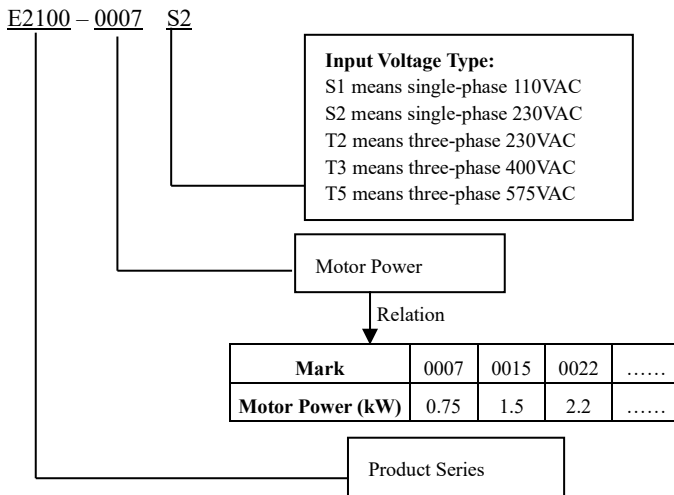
E2100 – 0007 S2

**Input Voltage Type:**
S1 means single-phase 110VAC
S2 means single-phase 230VAC
T2 means three-phase 230VAC
T3 means three-phase 400VAC
T5 means three-phase 575VAC

Motor Power

Relation

| Mark | 0007 | 0015 | 0022 | …… |
|---|---|---|---|---|
| Motor Power (kW) | 0.75 | 1.5 | 2.2 | …… |

Product Series